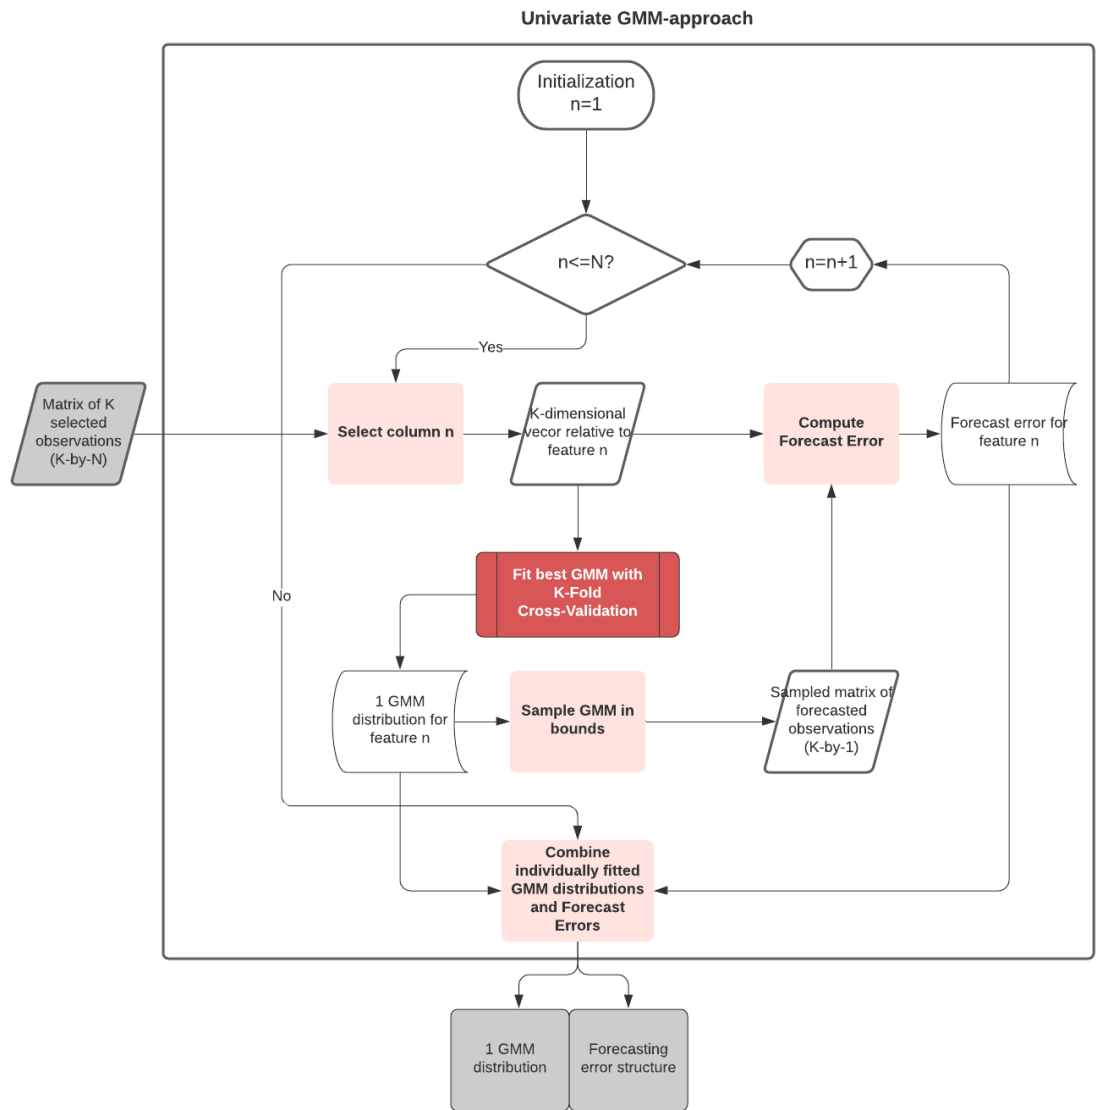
Univariate GMM-approach

Initialization
n=1

n<=N?

n=n+1

Yes

No

Matrix of K selected observations (K-by-N)

Select column n

K-dimensional vecor relative to feature n

Compute Forecast Error

Forecast error for feature n

Fit best GMM with K-Fold Cross-Validation

1 GMM distribution for feature n

Sample GMM in bounds

Sampled matrix of forecasted observations (K-by-1)

Combine individually fitted GMM distributions and Forecast Errors

1 GMM distribution

Forecasting error structure